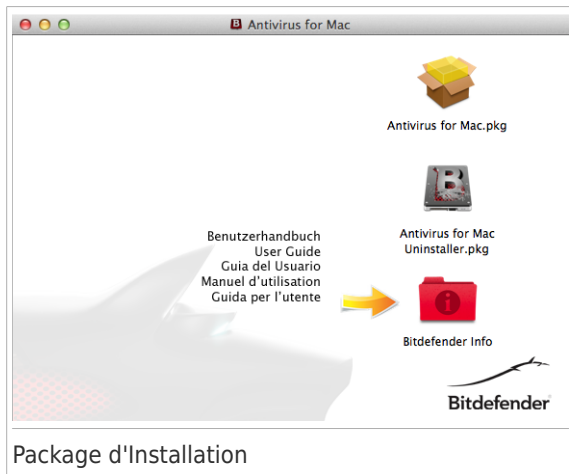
Antivirus for Mac

Antivirus for Mac.pkg

Antivirus for Mac Uninstaller.pkg

Benutzerhandbuch
User Guide
Guia del Usuario
Manuel d'utilisation
Guida per l'utente

Bitdefender Info

Bitdefender

Package d'Installation